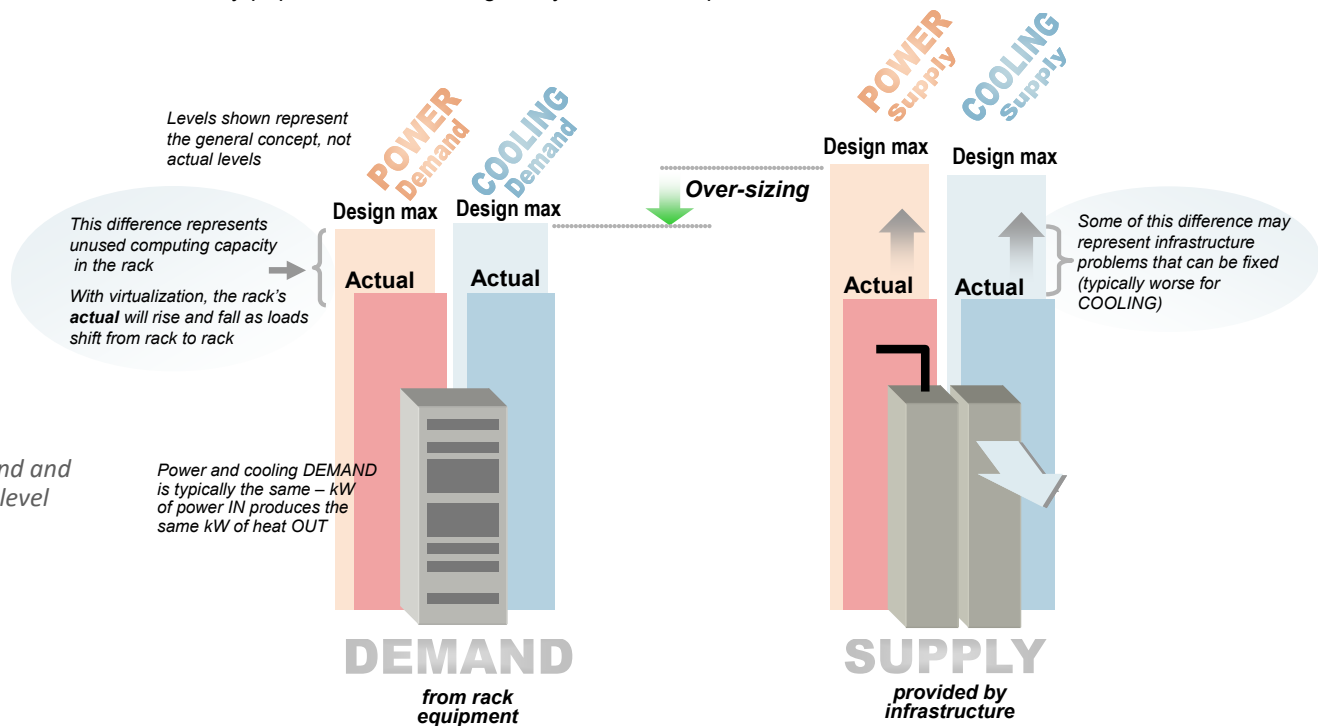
Levels shown represent the general concept, not actual levels

POWER Demand

COOLING Demand

POWER Supply

COOLING Supply

Design max

Design max

Over-sizing

Design max

Design max

This difference represents unused computing capacity in the rack

With virtualization, the rack's **actual** will rise and fall as loads shift from rack to rack

Actual

Actual

Actual

Actual

Some of this difference may represent infrastructure problems that can be fixed (typically worse for COOLING)

nd and

level

Power and cooling DEMAND is typically the same – kW of power IN produces the same kW of heat OUT

DEMAND

from rack equipment

SUPPLY

provided by infrastructure